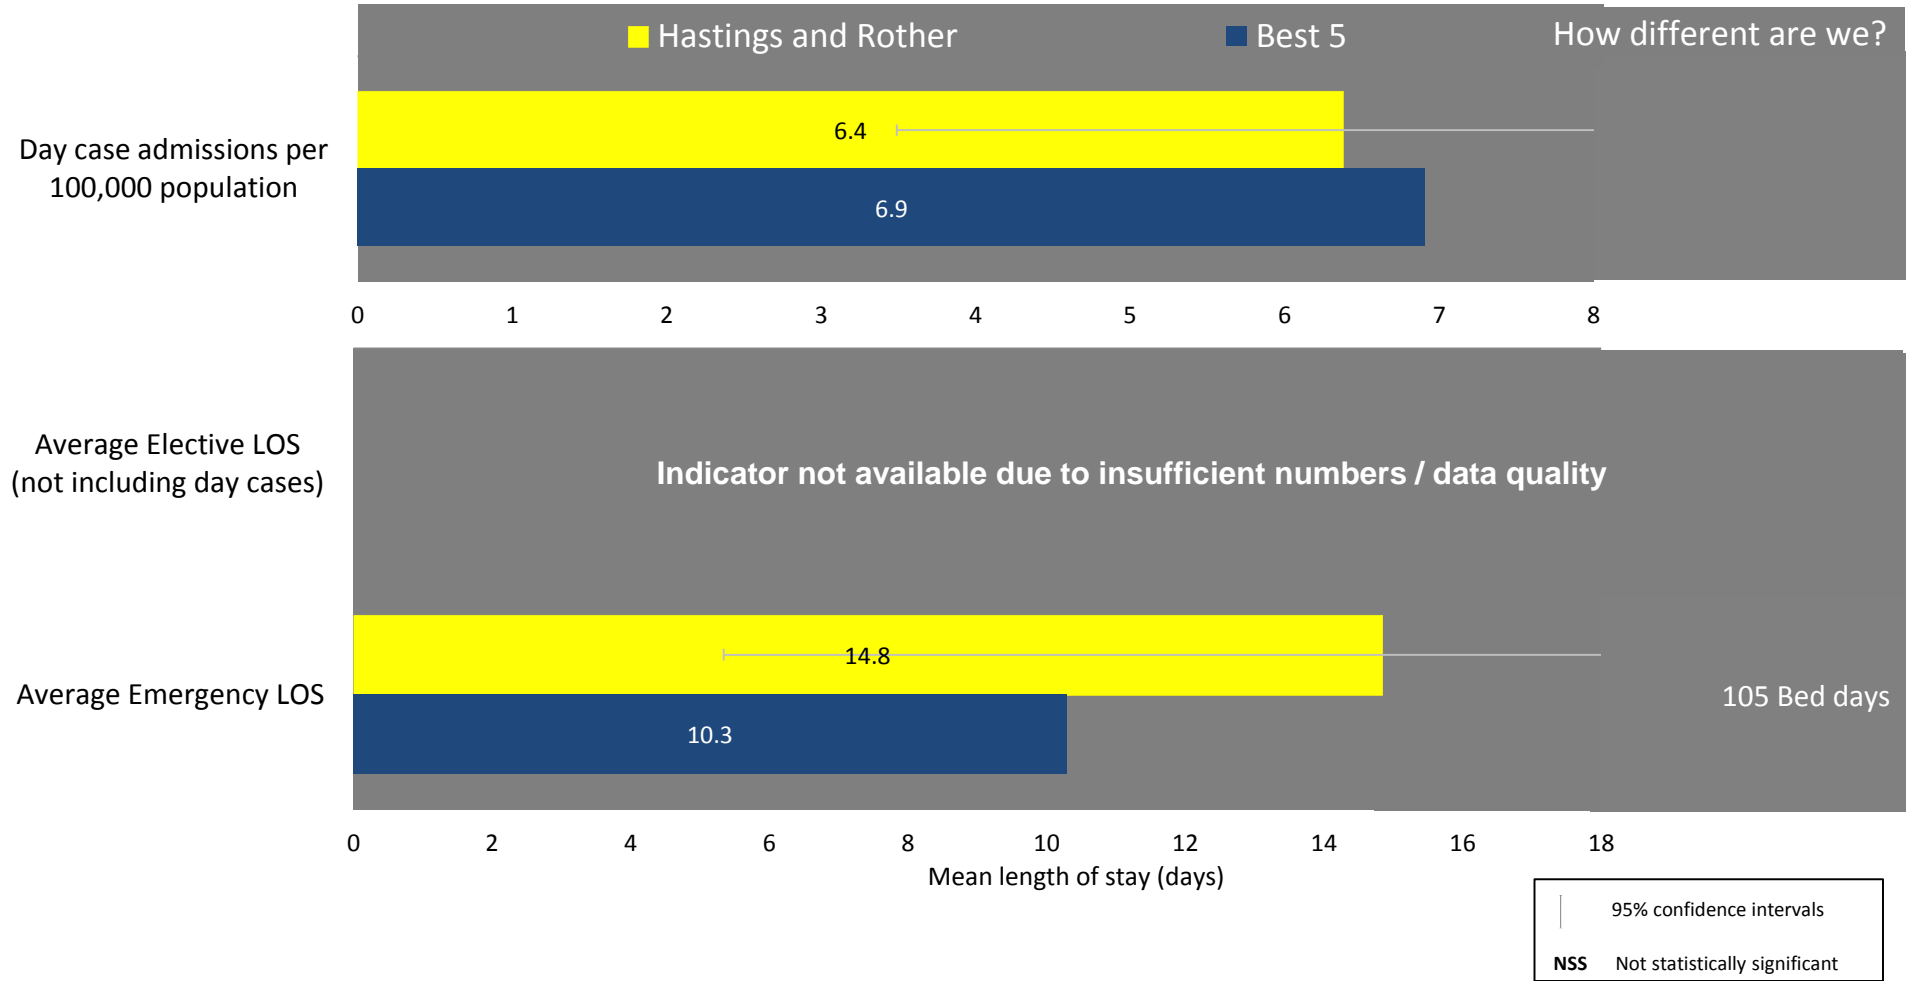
Hastings and Rother

Best 5

How different are we?

Day case admissions per 100,000 population

6.4

6.9

0 1 2 3 4 5 6 7 8

Average Elective LOS (not including day cases)

Indicator not available due to insufficient numbers / data quality

Average Emergency LOS

14.8

10.3

105 Bed days

0 2 4 6 8 10 12 14 16 18

Mean length of stay (days)

95% confidence intervals

NSS Not statistically significant